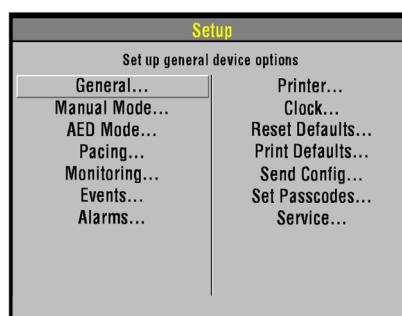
Setup

Set up general device options

General...
Manual Mode...
AED Mode...
Pacing...
Monitoring...
Events...
Alarms...

Printer...
Clock...
Reset Defaults...
Print Defaults...
Send Config...
Set Passcodes...
Service...